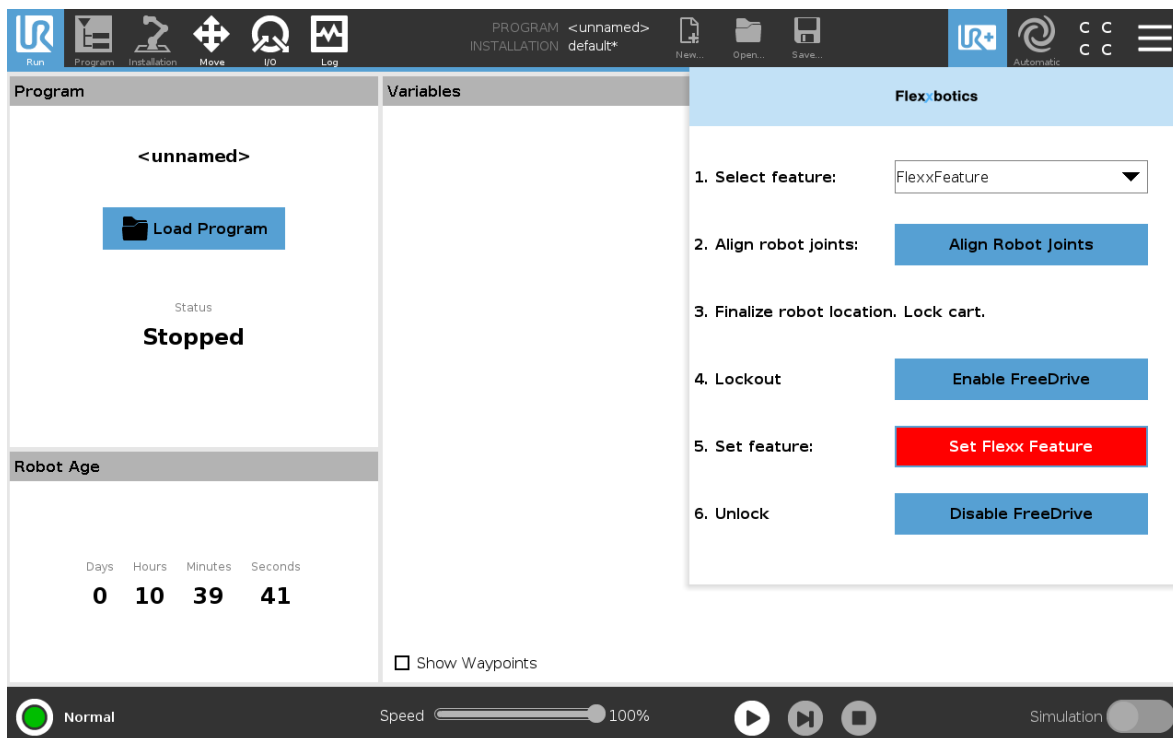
Run Program Installation Move I/O Log

PROGRAM <unnamed>
INSTALLATION default*

New... Open... Save...

Automatic

C C
C C

Program

<unnamed>

Load Program

Status

Stopped

Robot Age

| Days | Hours | Minutes | Seconds |
|---|---|---|---|
| 0 | 10 | 39 | 41 |

Variables

Show Waypoints

Flexxbotics

1. Select feature: FlexxFeature

2. Align robot joints: Align Robot Joints

3. Finalize robot location. Lock cart.

4. Lockout Enable FreeDrive

5. Set feature: Set Flexx Feature

6. Unlock Disable FreeDrive

Normal

Speed 100%

Simulation